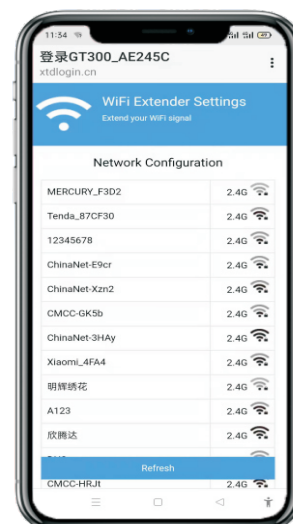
11:54

登录GT300_AE245C
xtdlogin.cn

WiFi Extender Settings
Extend your WiFi signal

Network Configuration

| | |
|---|---|
| MERCURY_F3D2 | 2.4G |
| Tenda_87CF30 | 2.4G |
| 12345678 | 2.4G |
| ChinaNet-E9cr | 2.4G |
| ChinaNet-Xzn2 | 2.4G |
| CMCC-GK5b | 2.4G |
| ChinaNet-3HAy | 2.4G |
| Xiaomi_4FA4 | 2.4G |
| 明辉绣花 | 2.4G |
| A123 | 2.4G |
| 欣腾达 | 2.4G |
| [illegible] | |
| CMCC-HRJt | 2.4G |

Refresh